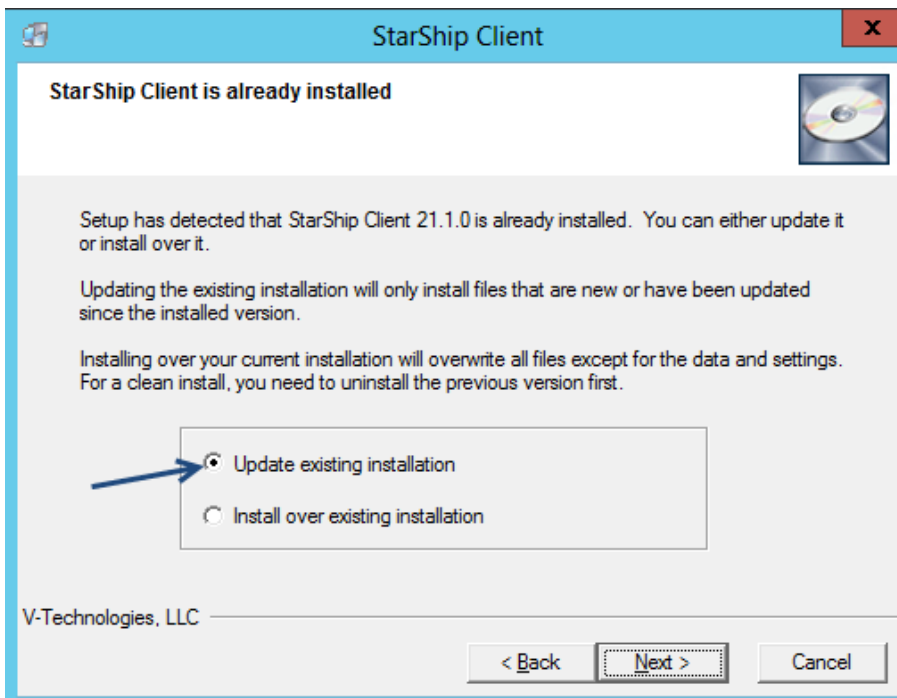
StarShip Client

StarShip Client is already installed

Setup has detected that StarShip Client 21.1.0 is already installed. You can either update it or install over it.

Updating the existing installation will only install files that are new or have been updated since the installed version.

Installing over your current installation will overwrite all files except for the data and settings. For a clean install, you need to uninstall the previous version first.

Update existing installation

Install over existing installation

V-Technologies, LLC

< Back

Next >

Cancel